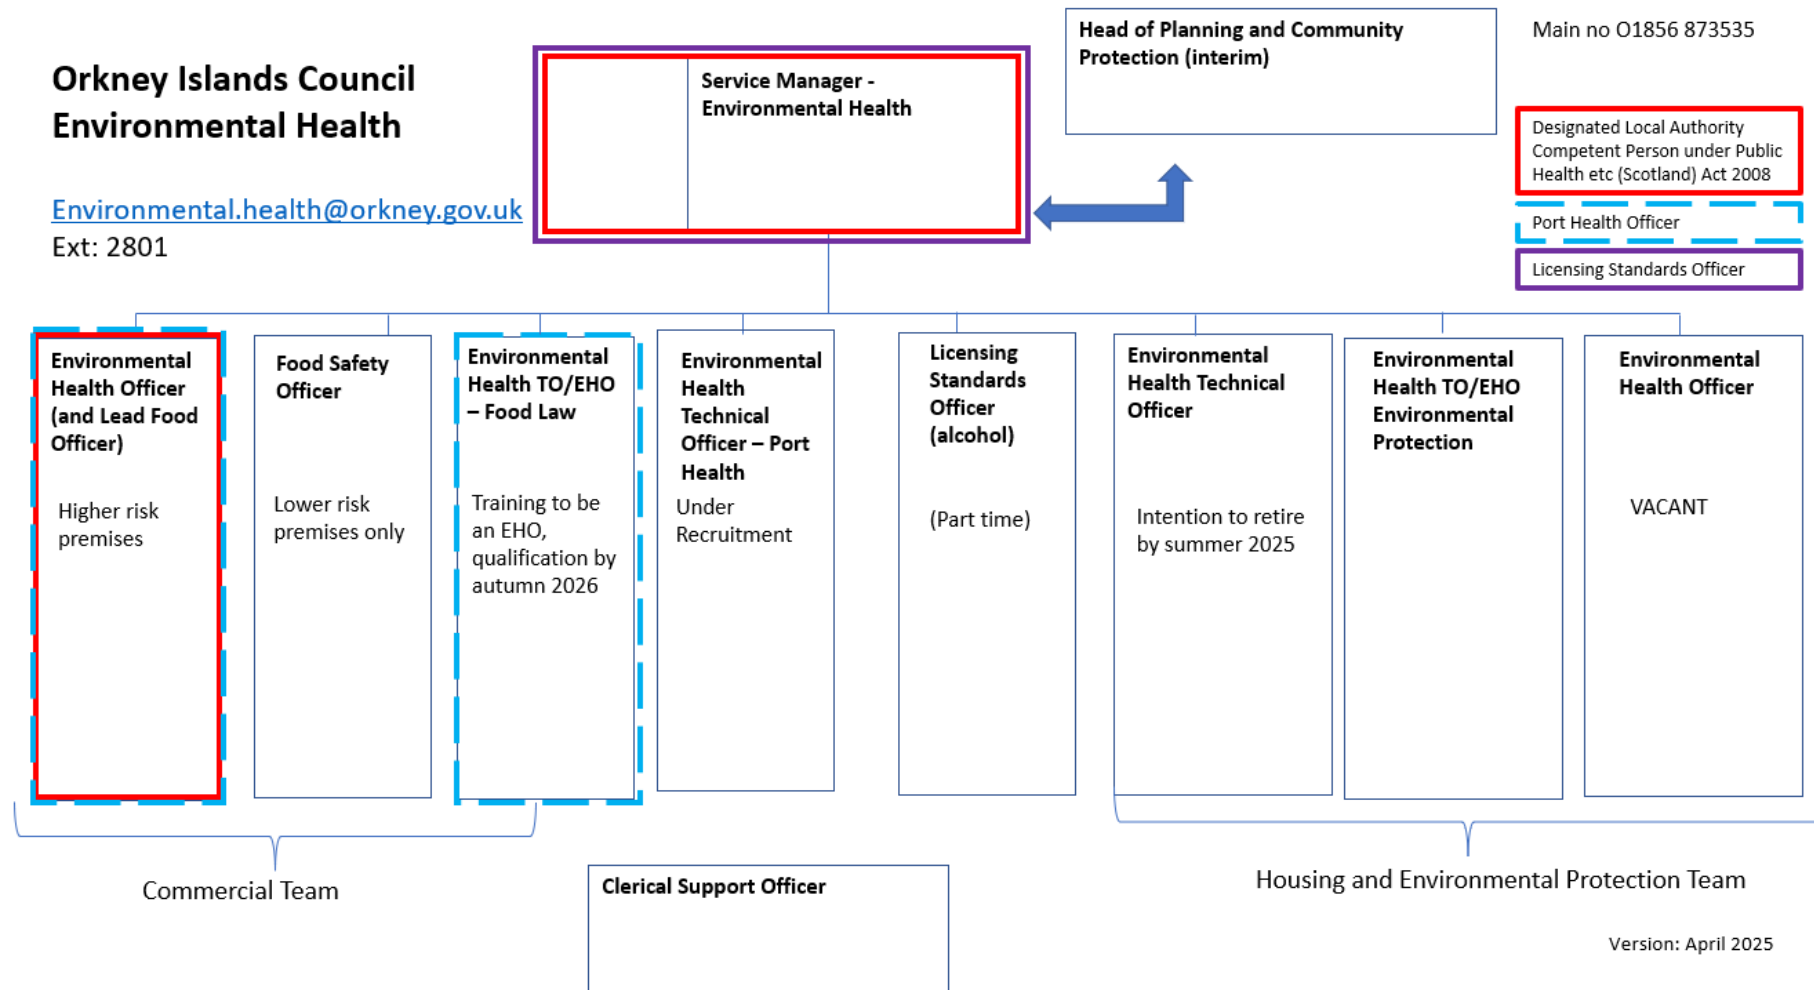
Orkney Islands Council
Environmental Health

Environmental.health@orkney.gov.uk
Ext: 2801

Service Manager - Environmental Health

Head of Planning and Community Protection (interim)

Main no 01856 873535

Designated Local Authority Competent Person under Public Health etc (Scotland) Act 2008

Port Health Officer

Licensing Standards Officer

Environmental Health Officer (and Lead Food Officer)

Higher risk premises

Food Safety Officer

Lower risk premises only

Environmental Health TO/EHO – Food Law

Training to be an EHO, qualification by autumn 2026

Environmental Health Technical Officer – Port Health

Under Recruitment

Licensing Standards Officer (alcohol)

(Part time)

Environmental Health Technical Officer

Intention to retire by summer 2025

Environmental Health TO/EHO Environmental Protection

Environmental Health Officer

VACANT

Commercial Team

Clerical Support Officer

Housing and Environmental Protection Team

Version: April 2025